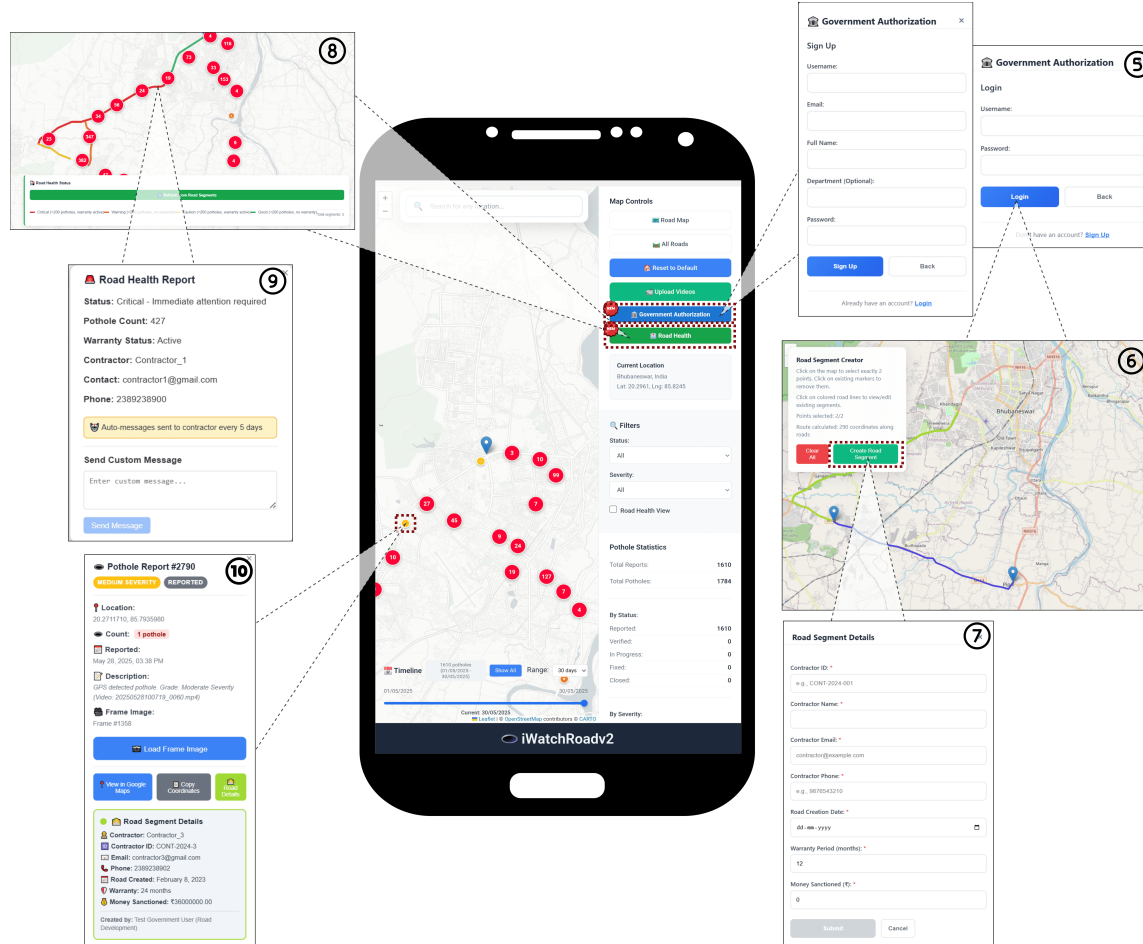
8

Road Health Status

Critical (>200 potholes, warranty active) Warning (>100 potholes, warranty active) Caution (>50 potholes, warranty active) Good (<50 potholes, no warranty)

9

Road Health Report

Status: Critical - Immediate attention required

Pothole Count: 427

Warranty Status: Active

Contractor: Contractor_1

Contact: contractor1@gmail.com

Phone: 2389238900

Auto-messages sent to contractor every 5 days

Send Custom Message

Enter custom message...

Send Message

Pothole Report #2790

MEDIUM SEVERITY REPORTED

10

Location:
20.2711710, 85.7935980

Count: 1 pothole

Reported:
May 28, 2025, 03:38 PM

Description:
GPS detected pothole. Grade: Moderate Severity (Video: 20250528100719_0060.mp4)

Frame Image:
Frame #1358

Load Frame Image

View in Google Maps

Copy Coordinates

Road Details

Road Segment Details

Contractor: Contractor_3
Contractor ID: CONT-2024-3
Email: contractor3@gmail.com
Phone: 2389238902
Road Created: February 8, 2023
Warranty: 24 months
Money Sanctioned: ₹36000000.00

Created by: Test Government User (Road Development)

Search for any location...

Map Controls

Road Map

All Roads

Reset to Default

Upload Videos

Government Authorization

Road Health

Current Location
Bhubaneswar, India
Lat: 20.2961, Lng: 85.8245

Filters

Status:
All

Severity:
All

Road Health View

Pothole Statistics

Total Reports: 1610
Total Potholes: 1784

By Status:
Reported: 1610
Verified: 0
In Progress: 0
Fixed: 0
Closed: 0

By Severity:

Timeline
1610 potholes (01/05/2025 - 30/05/2025)
Show All
Range: 30 days
01/05/2025
30/05/2025
Current: 30/05/2025
Leaflet | © OpenStreetMap contributors © CARTO

iWatchRoadv2

Government Authorization

Sign Up

Username:

Email:

Full Name:

Department (Optional):

Password:

Sign Up

Back

Already have an account? Login

Government Authorization

5

Login

Username:

Password:

Login

Back

Don't have an account? Sign Up

Road Segment Creator

Click on the map to select exactly 2 points. Click on existing markers to remove them.

Click on colored road lines to view/edit existing segments.

Points selected: 2/2

Route calculated: 290 coordinates along roads

Clear All

Create Road Segment

6

Bhubaneswar

Road Segment Details

7

Contractor ID: *
e.g., CONT-2024-001

Contractor Name: *

Contractor Email: *
contractor@example.com

Contractor Phone: *
e.g., 9876543210

Road Creation Date: *
dd-mm-yyyy

Warranty Period (months): *
12

Money Sanctioned (₹): *
0

Submit

Cancel